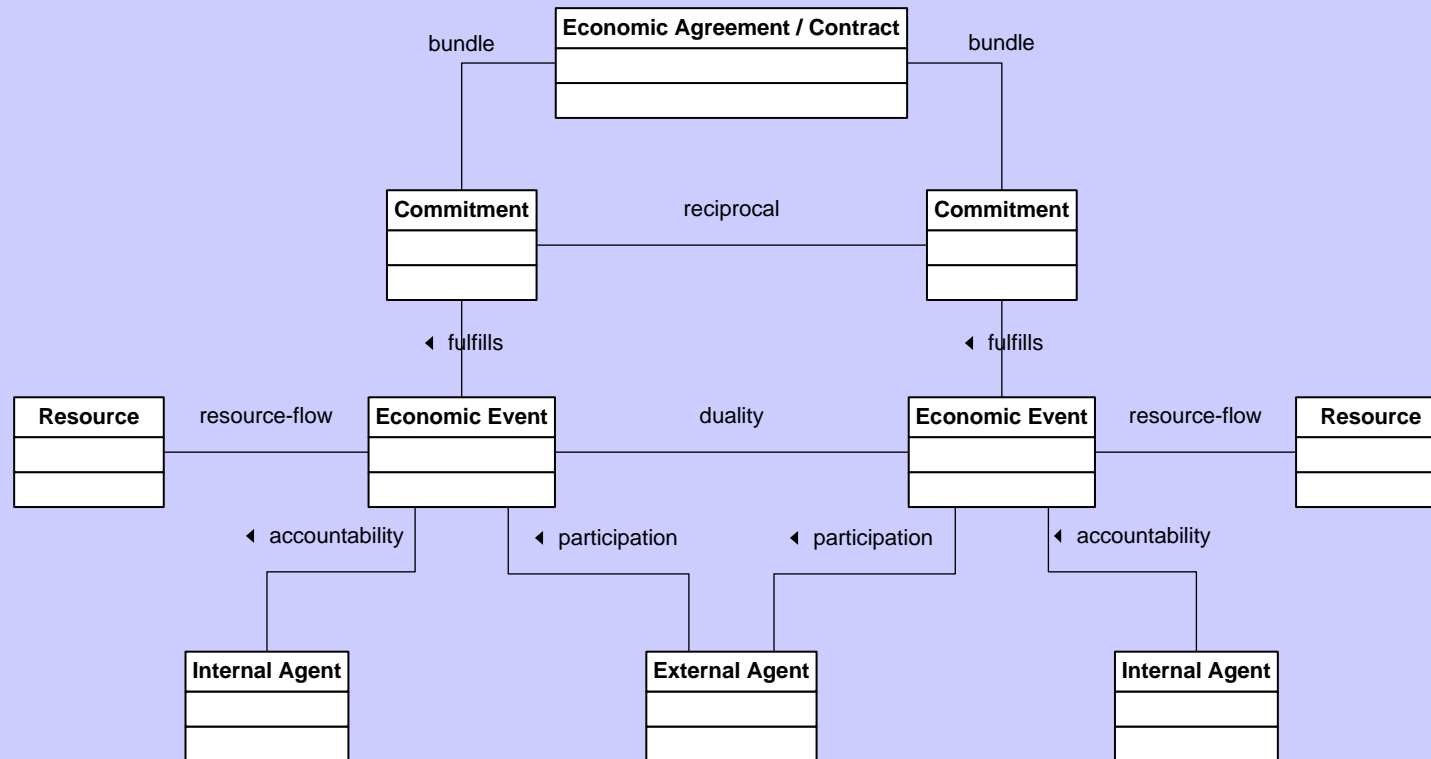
bundle

Economic Agreement / Contract

bundle

Commitment

reciprocal

Commitment

fulfills

fulfills

Resource

resource-flow

Economic Event

duality

Economic Event

resource-flow

Resource

accountability

participation

participation

accountability

Internal Agent

External Agent

Internal Agent